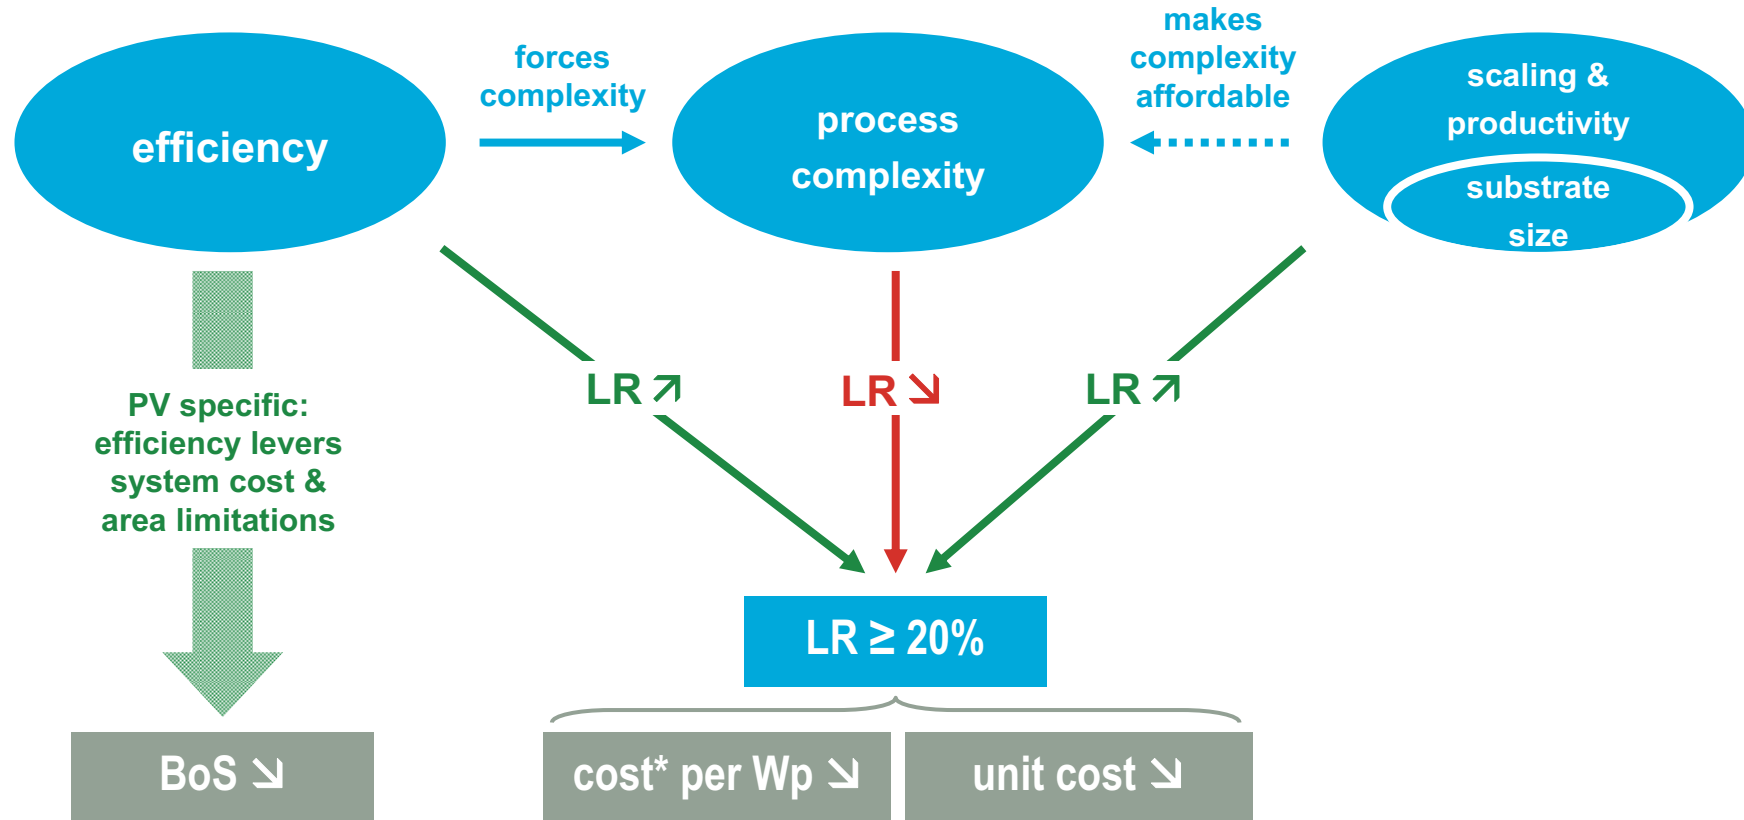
efficiency

forces complexity

process complexity

makes complexity affordable

scaling & productivity

substrate size

PV specific: efficiency levers system cost & area limitations

LR ↗

LR ↘

LR ↗

LR ≥ 20%

BoS ↘

cost* per Wp ↘

unit cost ↘